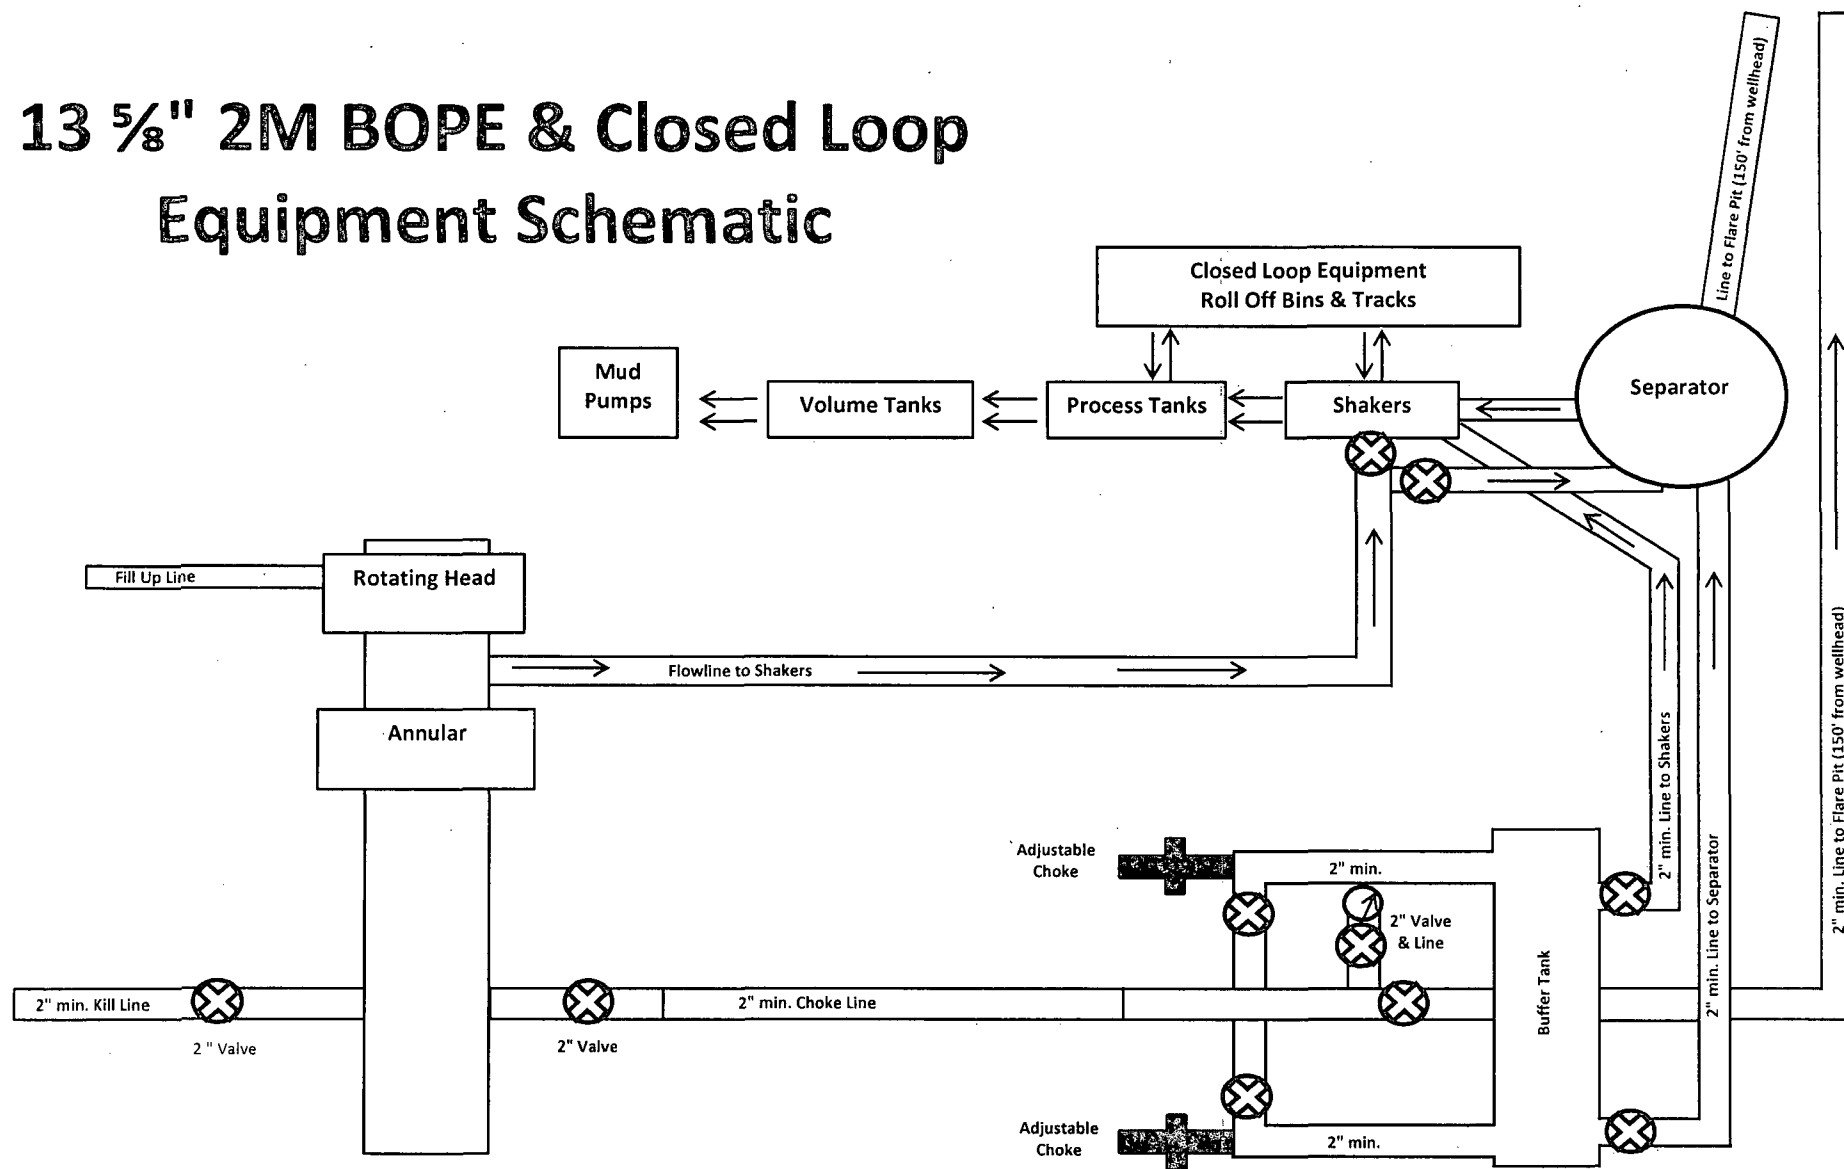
13 ⅝" 2M BOPE & Closed Loop Equipment Schematic

Line to Flare Pit (150' from wellhead)

Closed Loop Equipment
Roll Off Bins & Tracks

Mud Pumps

Volume Tanks

Process Tanks

Shakers

Separator

Fill Up Line

Rotating Head

Flowline to Shakers

Annular

2" min. Line to Shakers

2" min. Line to Separator

2" min. Line to Flare Pit (150' from wellhead)

Adjustable Choke

2" min.

2" Valve & Line

Buffer Tank

2" min. Kill Line

2 " Valve

2" Valve

2" min. Choke Line

Adjustable Choke

2" min.